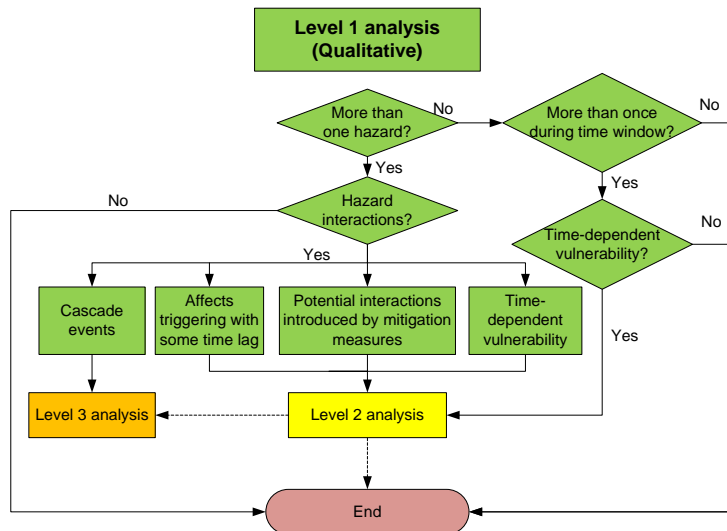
Level 1 analysis
(Qualitative)

More than one hazard?

No

More than once during time window?

No

Yes

Yes

No

Hazard interactions?

Time-dependent vulnerability?

No

Yes

Cascade events

Affects triggering with some time lag

Potential interactions introduced by mitigation measures

Time-dependent vulnerability

Yes

Level 3 analysis

Level 2 analysis

End